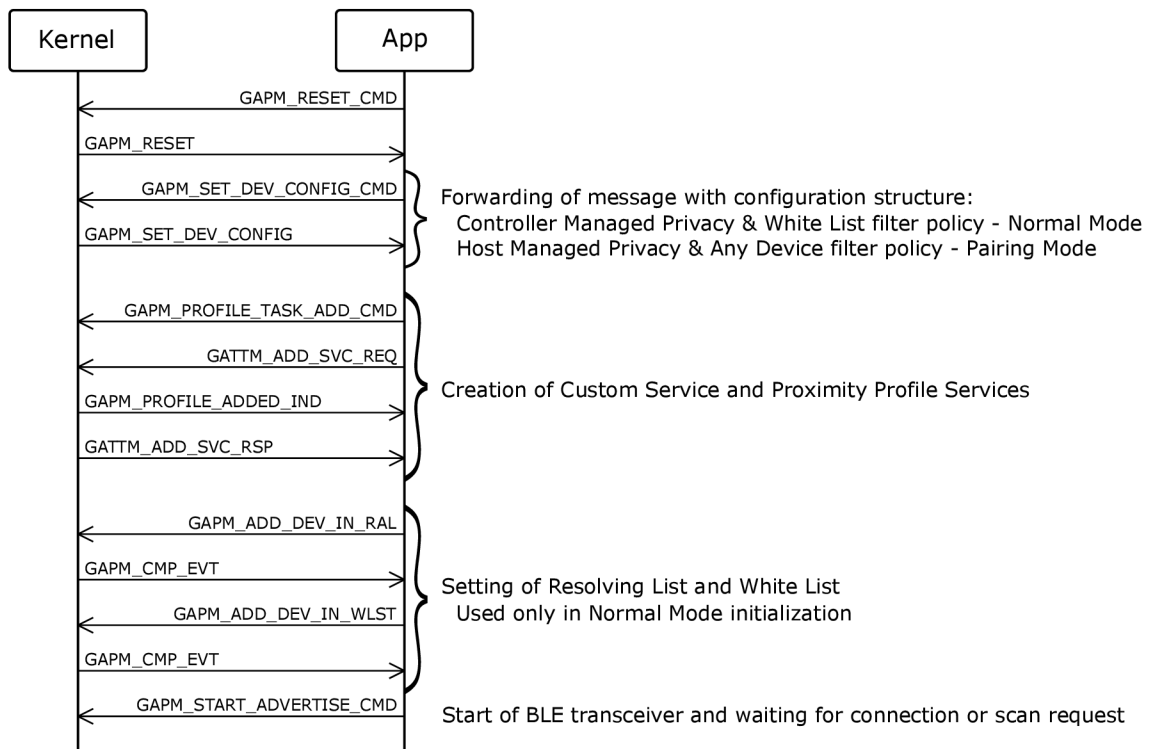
Kernel

App

GAPM_RESET_CMD

GAPM_RESET

GAPM_SET_DEV_CONFIG_CMD

GAPM_SET_DEV_CONFIG

Forwarding of message with configuration structure:
Controller Managed Privacy & White List filter policy - Normal Mode
Host Managed Privacy & Any Device filter policy - Pairing Mode

GAPM_PROFILE_TASK_ADD_CMD

GATTM_ADD_SVC_REQ

GAPM_PROFILE_ADDED_IND

GATTM_ADD_SVC_RSP

Creation of Custom Service and Proximity Profile Services

GAPM_ADD_DEV_IN_RAL

GAPM_CMP_EVT

GAPM_ADD_DEV_IN_WLST

GAPM_CMP_EVT

Setting of Resolving List and White List
Used only in Normal Mode initialization

GAPM_START_ADVERTISE_CMD

Start of BLE transceiver and waiting for connection or scan request